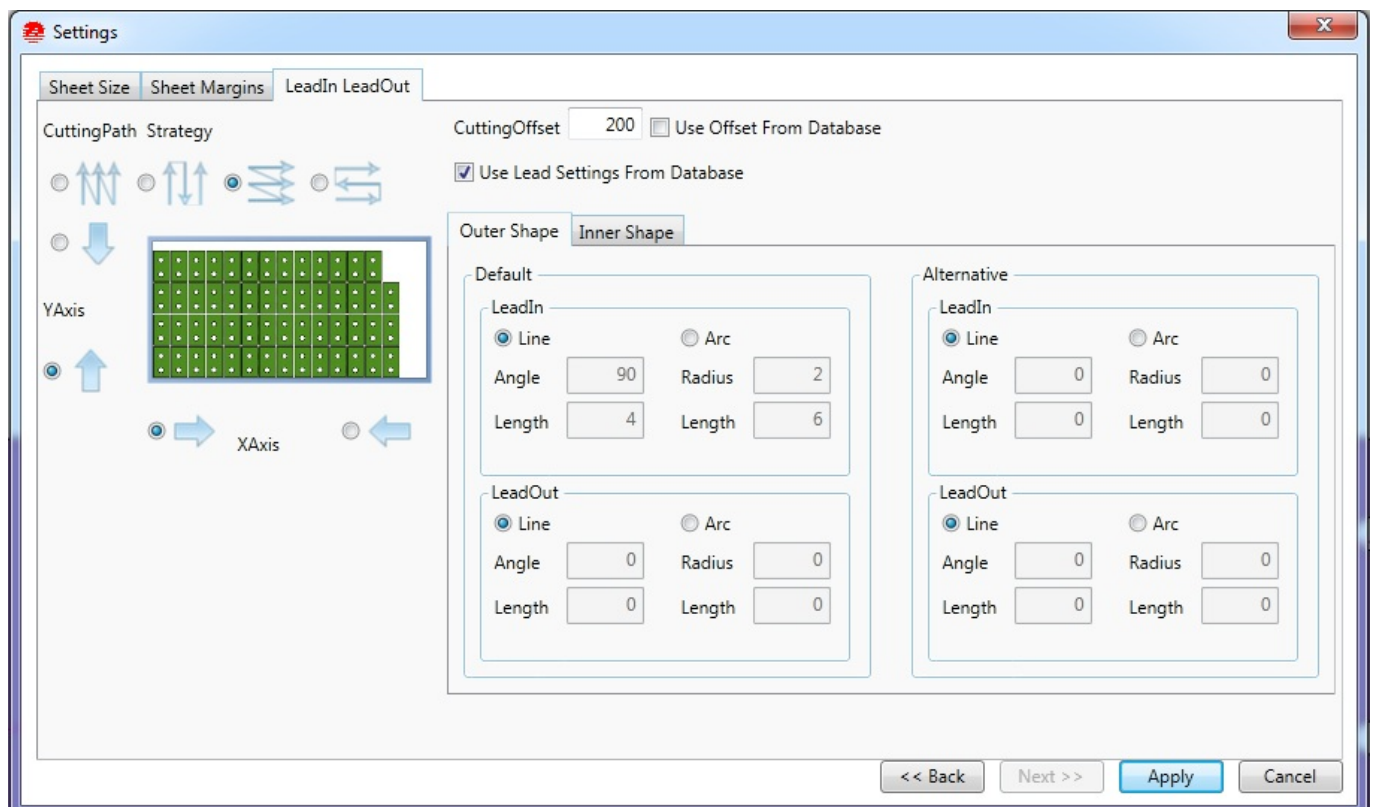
Settings

Sheet Size | Sheet Margins | LeadIn LeadOut

CuttingPath Strategy

YAxis

XAxis

CuttingOffset 200 Use Offset From Database

Use Lead Settings From Database

Outer Shape | Inner Shape

Default

LeadIn

Line Arc

Angle 90 Radius 2

Length 4 Length 6

LeadOut

Line Arc

Angle 0 Radius 0

Length 0 Length 0

Alternative

LeadIn

Line Arc

Angle 0 Radius 0

Length 0 Length 0

LeadOut

Line Arc

Angle 0 Radius 0

Length 0 Length 0

<< Back | Next >> | Apply | Cancel